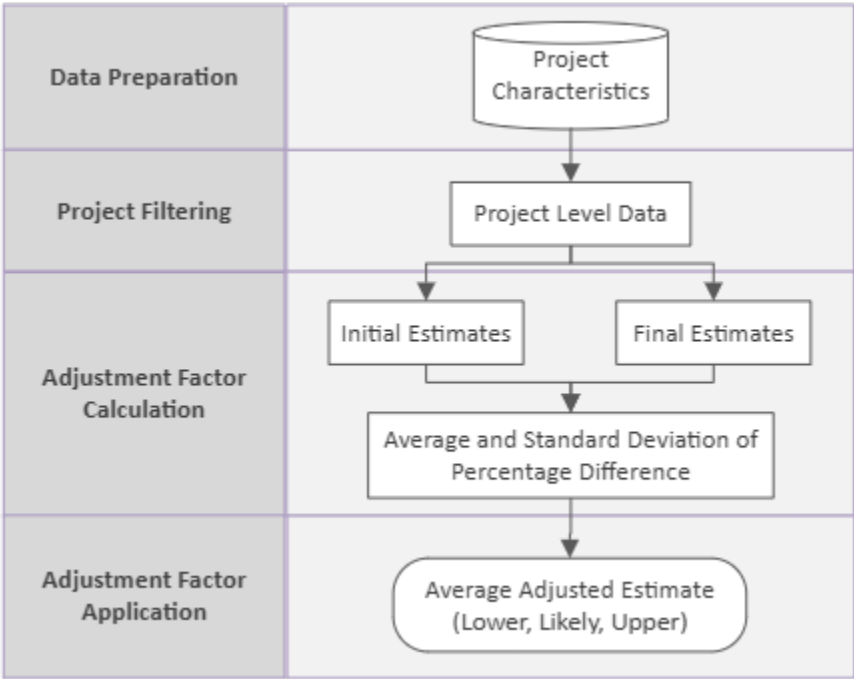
Data Preparation

Project Characteristics

Project Filtering

Project Level Data

Adjustment Factor Calculation

Initial Estimates

Final Estimates

Average and Standard Deviation of Percentage Difference

Adjustment Factor Application

Average Adjusted Estimate (Lower, Likely, Upper)